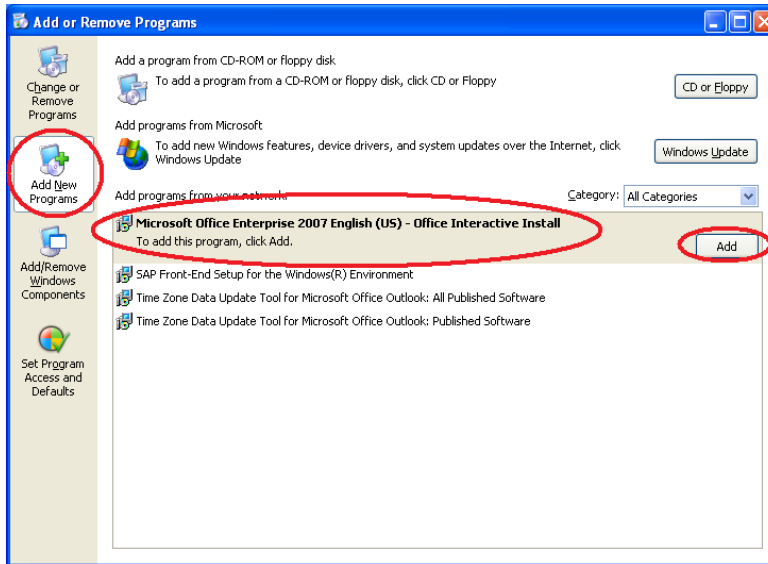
Add or Remove Programs

Change or Remove Programs

Add New Programs

Add/Remove Windows Components

Set Program Access and Defaults

Add a program from CD-ROM or floppy disk

To add a program from a CD-ROM or floppy disk, click CD or Floppy

CD or Floppy

Add programs from Microsoft

To add new Windows features, device drivers, and system updates over the Internet, click Windows Update

Windows Update

Add programs from your network:

Category: All Categories

Microsoft Office Enterprise 2007 English (US) - Office Interactive Install

To add this program, click Add.

Add

SAP Front-End Setup for the Windows(R) Environment

Time Zone Data Update Tool for Microsoft Office Outlook: All Published Software

Time Zone Data Update Tool for Microsoft Office Outlook: Published Software